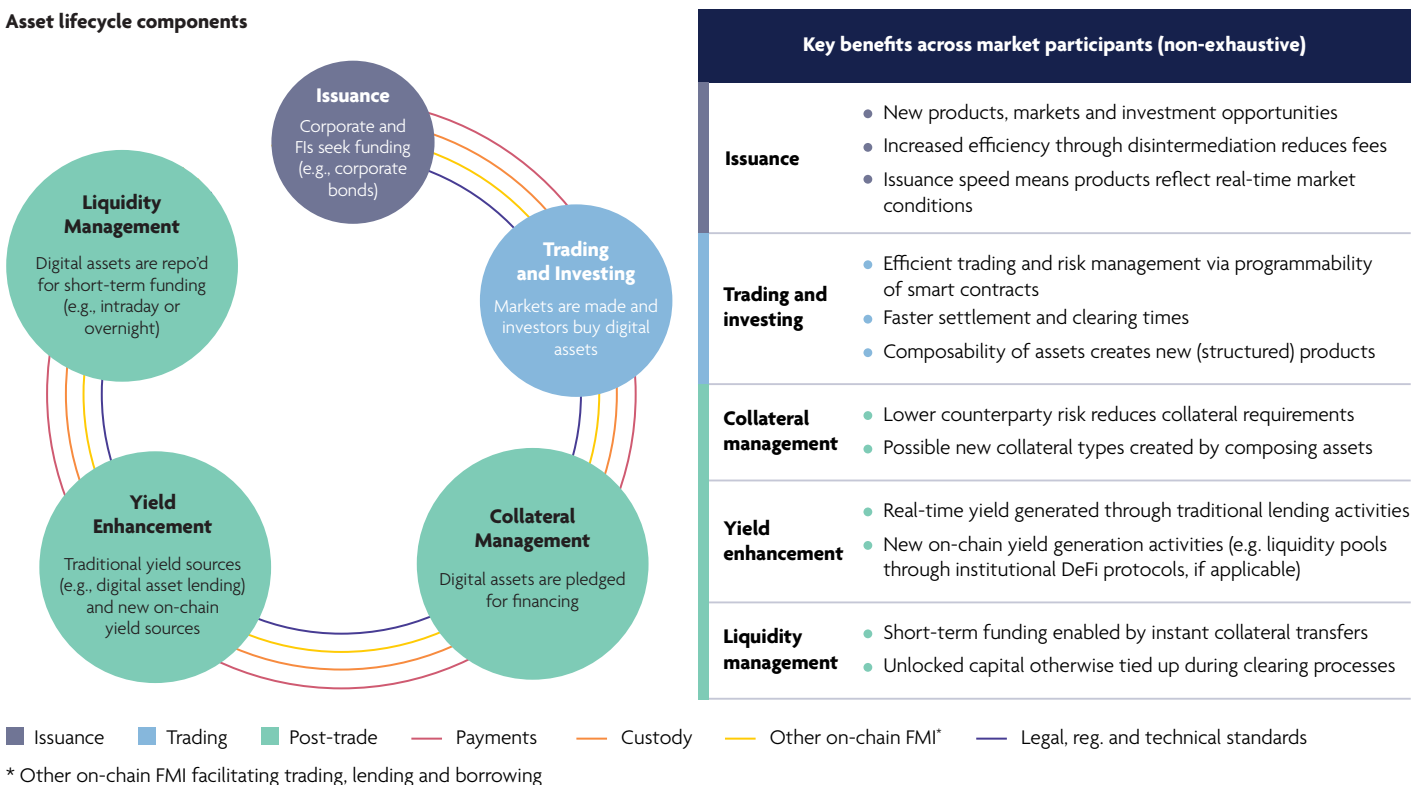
Asset lifecycle components

Issuance
Corporate and FIs seek funding (e.g., corporate bonds)

Trading and Investing
Markets are made and investors buy digital assets

Collateral Management
Digital assets are pledged for financing

Yield Enhancement
Traditional yield sources (e.g., digital asset lending) and new on-chain yield sources

Liquidity Management
Digital assets are repo'd for short-term funding (e.g., intraday or overnight)

| Key benefits across market participants (non-exhaustive) | |
|---|---|
| Issuance | • New products, markets and investment opportunities<br>• Increased efficiency through disintermediation reduces fees<br>• Issuance speed means products reflect real-time market conditions |
| Trading and investing | • Efficient trading and risk management via programmability of smart contracts<br>• Faster settlement and clearing times<br>• Composability of assets creates new (structured) products |
| Collateral management | • Lower counterparty risk reduces collateral requirements<br>• Possible new collateral types created by composing assets |
| Yield enhancement | • Real-time yield generated through traditional lending activities<br>• New on-chain yield generation activities (e.g. liquidity pools through institutional DeFi protocols, if applicable) |
| Liquidity management | • Short-term funding enabled by instant collateral transfers<br>• Unlocked capital otherwise tied up during clearing processes |

Issuance Trading Post-trade Payments Custody Other on-chain FMI* Legal, reg. and technical standards

* Other on-chain FMI facilitating trading, lending and borrowing